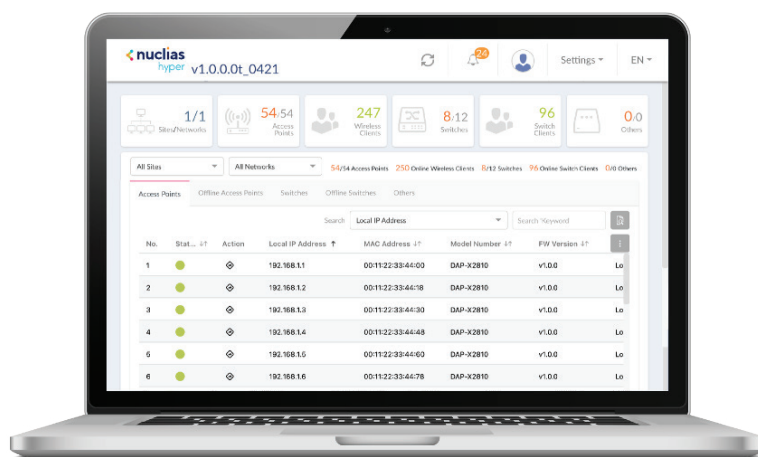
nuclias hyper v1.0.0.0t_0421

24

Settings ▾ EN ▾

1/1 Sites/Networks

54/54 Access Points

247 Wireless Clients

8/12 Switches

96 Switch Clients

0/0 Others

All Sites ▾ All Networks ▾ 54/54 Access Points 250 Online Wireless Clients 8/12 Switches 96 Online Switch Clients 0/0 Others

Access Points Offline Access Points Switches Offline Switches Others

Search Local IP Address ▾ Search Keyword

| No. | Stat... | Action | Local IP Address | MAC Address | Model Number | FW Version | |
|---|---|---|---|---|---|---|---|
| 1 | | | 192.168.1.1 | 00:11:22:33:44:00 | DAP-X2810 | v1.0.0 | Lo |
| 2 | | | 192.168.1.2 | 00:11:22:33:44:18 | DAP-X2810 | v1.0.0 | Lo |
| 3 | | | 192.168.1.3 | 00:11:22:33:44:30 | DAP-X2810 | v1.0.0 | Lo |
| 4 | | | 192.168.1.4 | 00:11:22:33:44:48 | DAP-X2810 | v1.0.0 | Lo |
| 5 | | | 192.168.1.5 | 00:11:22:33:44:60 | DAP-X2810 | v1.0.0 | Lo |
| 6 | | | 192.168.1.6 | 00:11:22:33:44:78 | DAP-X2810 | v1.0.0 | Lo |